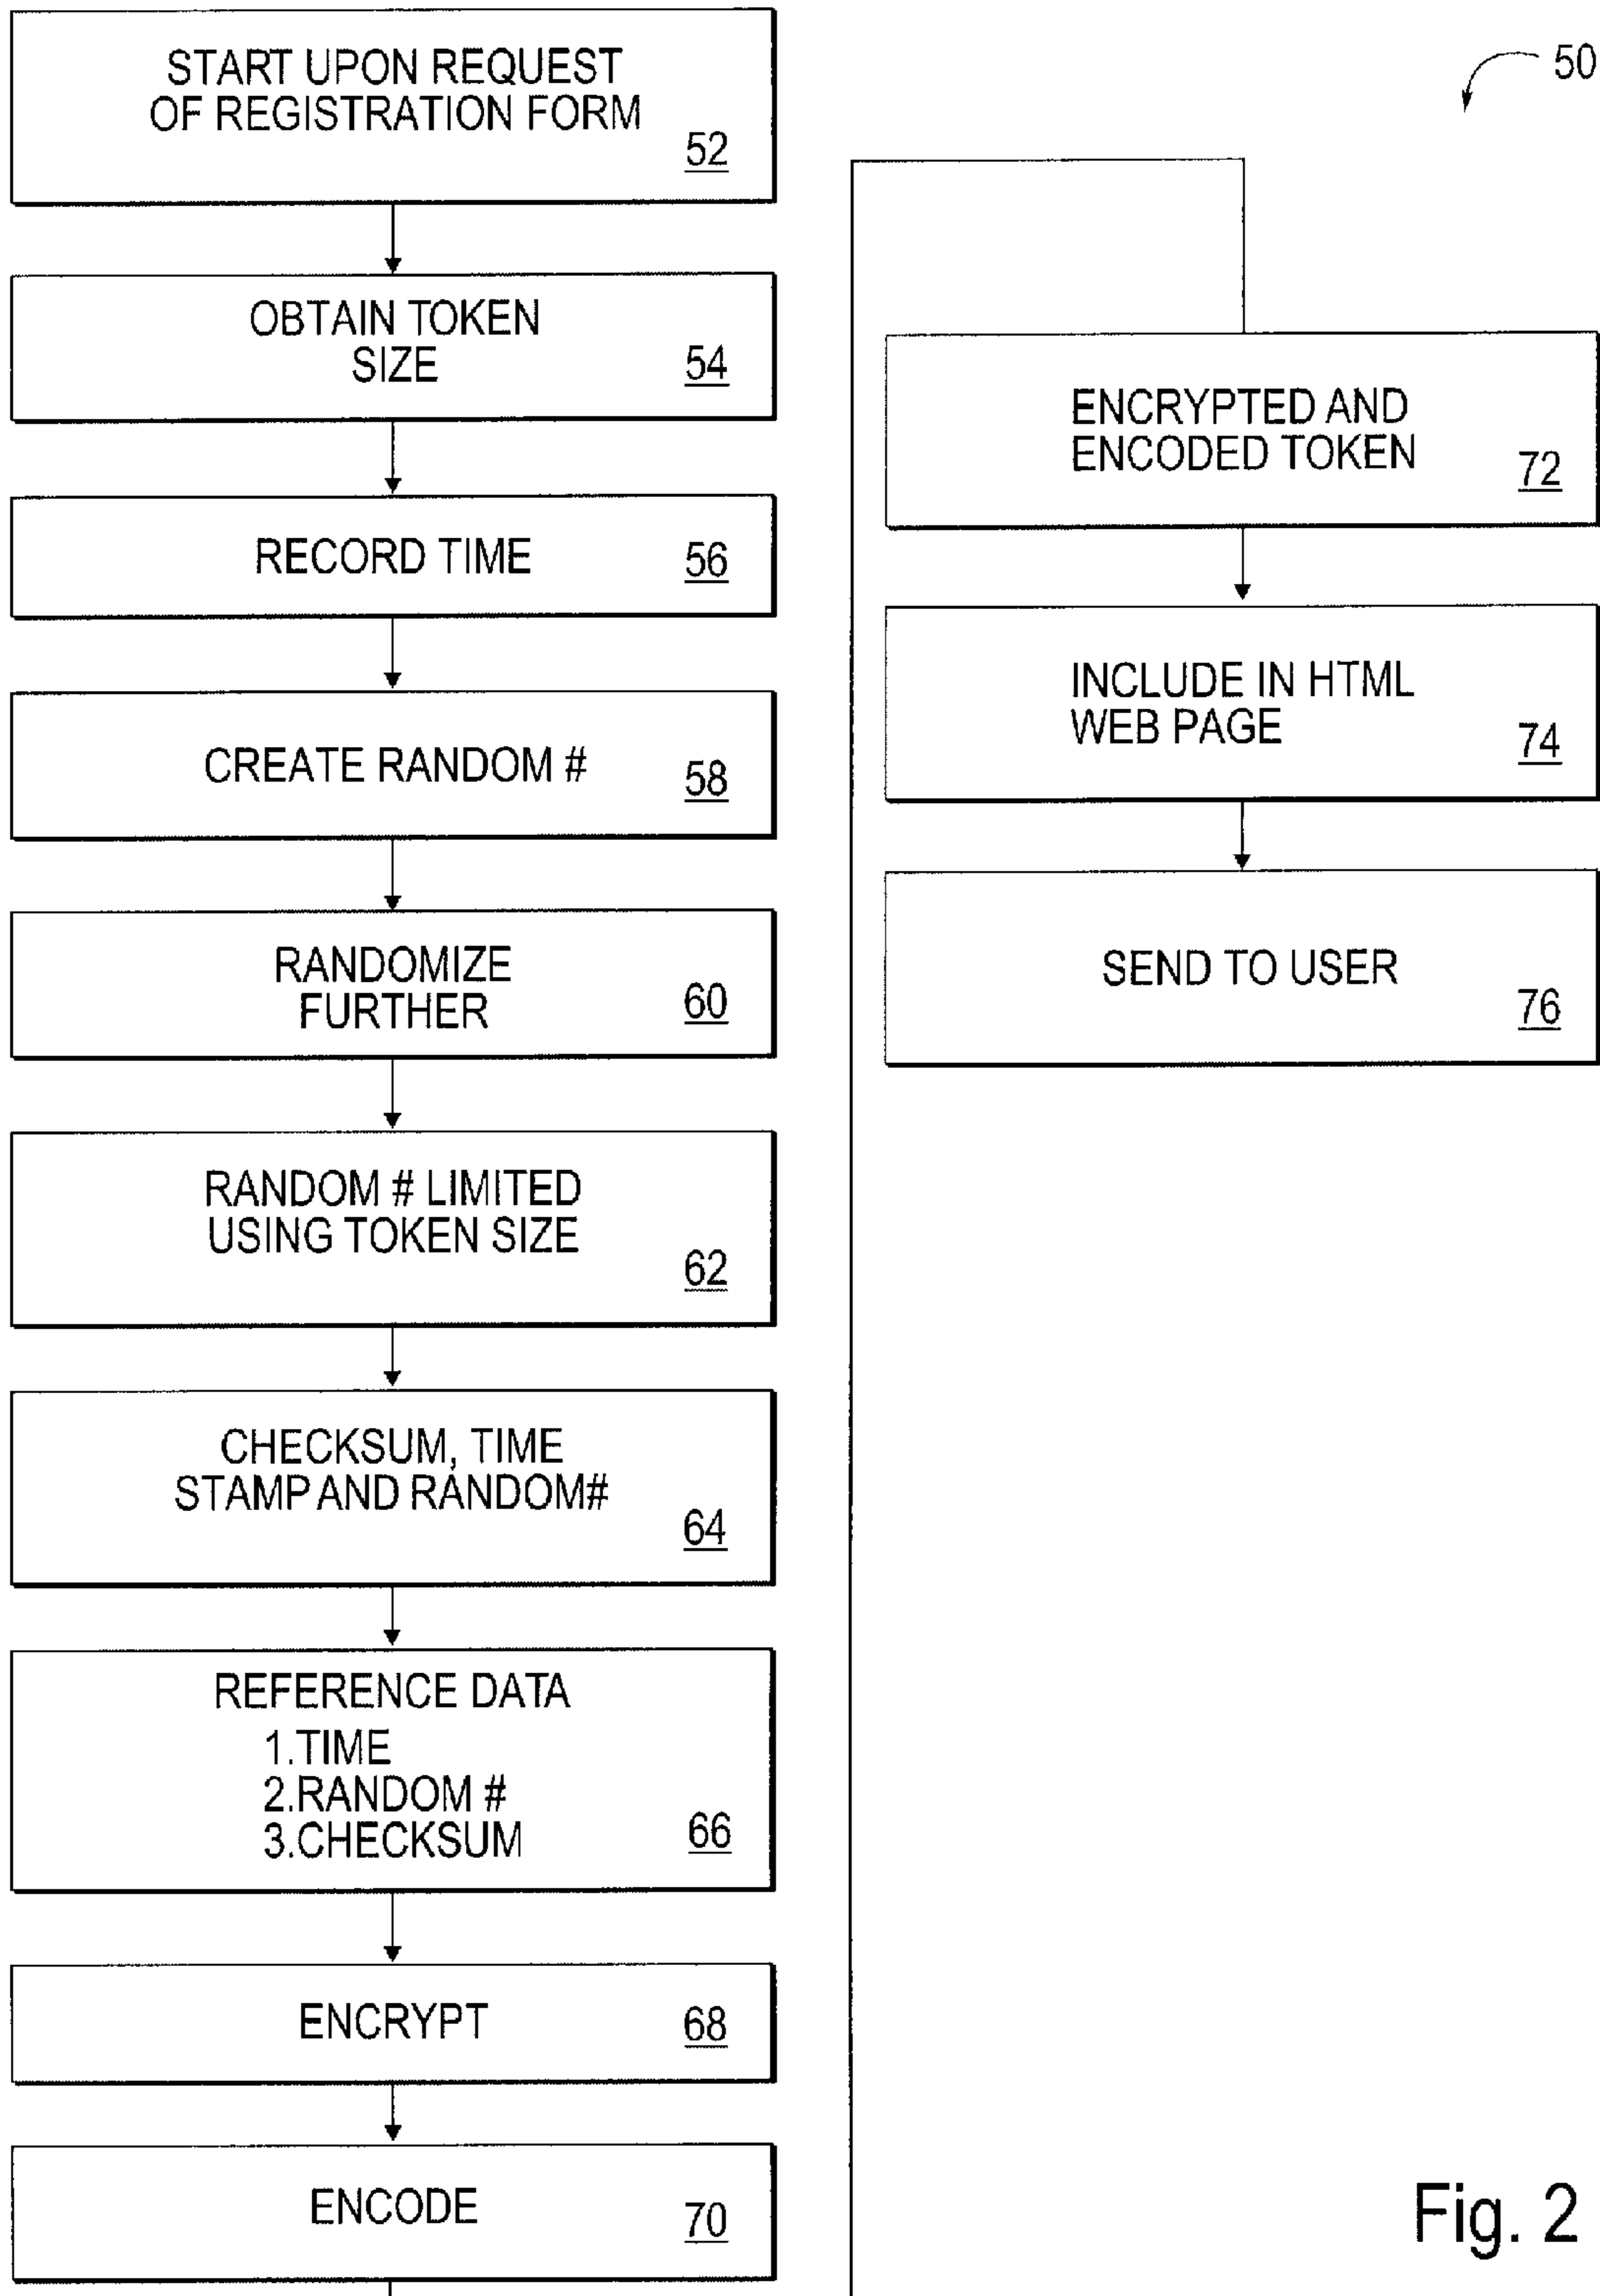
50

START UPON REQUEST OF REGISTRATION FORM 52

OBTAIN TOKEN SIZE 54

RECORD TIME 56

CREATE RANDOM # 58

RANDOMIZE FURTHER 60

RANDOM # LIMITED USING TOKEN SIZE 62

CHECKSUM, TIME STAMP AND RANDOM# 64

REFERENCE DATA
1.TIME
2.RANDOM #
3.CHECKSUM 66

ENCRYPT 68

ENCODE 70

ENCRYPTED AND ENCODED TOKEN 72

INCLUDE IN HTML WEB PAGE 74

SEND TO USER 76

Fig. 2